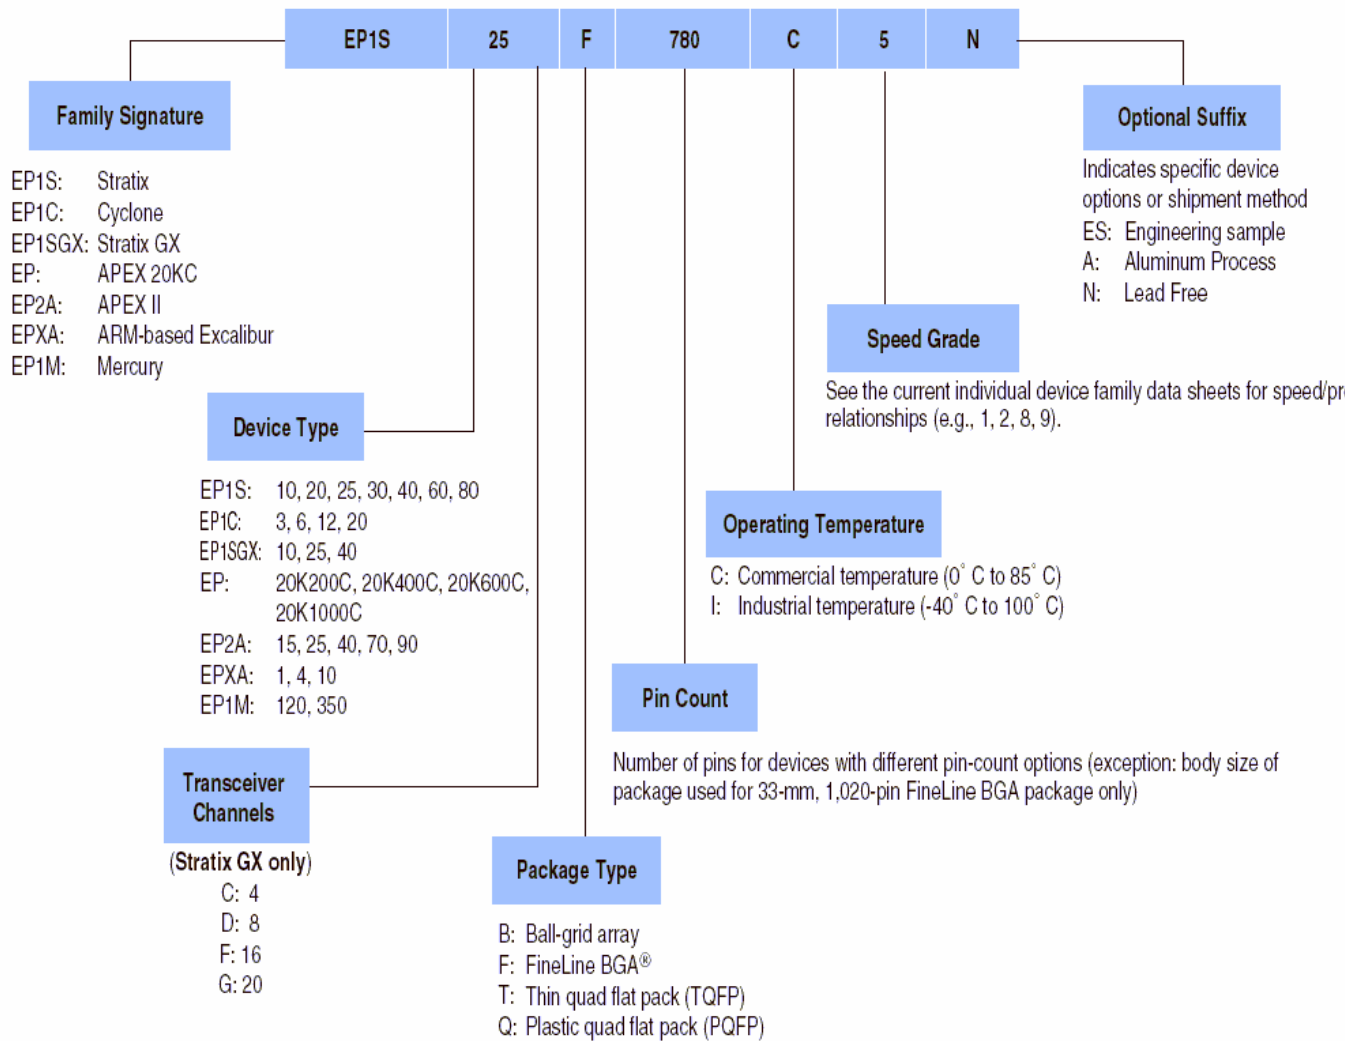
| EP1S | 25 | F | 780 | C | 5 | N |
|---|---|---|---|---|---|---|

Family Signature

EP1S: Stratix
EP1C: Cyclone
EP1SGX: Stratix GX
EP: APEX 20KC
EP2A: APEX II
EPXA: ARM-based Excalibur
EP1M: Mercury

Optional Suffix

Indicates specific device options or shipment method
ES: Engineering sample
A: Aluminum Process
N: Lead Free

Speed Grade

See the current individual device family data sheets for speed/pr relationships (e.g., 1, 2, 8, 9).

Device Type

EP1S: 10, 20, 25, 30, 40, 60, 80
EP1C: 3, 6, 12, 20
EP1SGX: 10, 25, 40
EP: 20K200C, 20K400C, 20K600C, 20K1000C
EP2A: 15, 25, 40, 70, 90
EPXA: 1, 4, 10
EP1M: 120, 350

Operating Temperature

C: Commercial temperature (0° C to 85° C)
I: Industrial temperature (-40° C to 100° C)

Pin Count

Number of pins for devices with different pin-count options (exception: body size of package used for 33-mm, 1,020-pin FineLine BGA package only)

Transceiver Channels

(Stratix GX only)
C: 4
D: 8
F: 16
G: 20

Package Type

B: Ball-grid array
F: FineLine BGA®
T: Thin quad flat pack (TQFP)
Q: Plastic quad flat pack (PQFP)